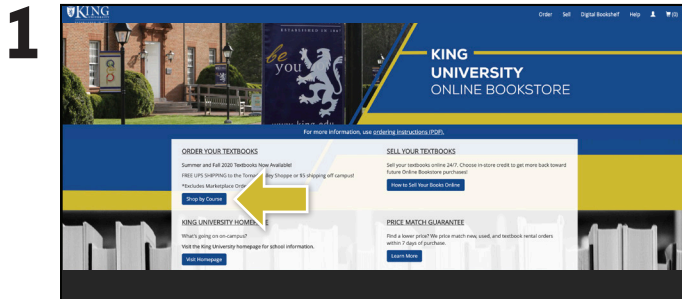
1

KING

Order Sell Digital Bookshelf Help (0)

be you

KING UNIVERSITY ONLINE BOOKSTORE

For more information, use ordering instructions (PDF).

ORDER YOUR TEXTBOOKS

Summer and Fall 2020 Textbooks Now Available!

FREE UPS SHIPPING to the Tornad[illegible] Shoppe or $5 shipping off campus!

*Excludes Marketplace Orde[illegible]

Shop by Course

SELL YOUR TEXTBOOKS

Sell your textbooks online 24/7. Choose in-store credit to get more back toward future Online Bookstore purchases!

How to Sell Your Books Online

KING UNIVERSITY HOME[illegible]

What's going on on-campus?

Visit the King University homepage for school information.

Visit Homepage

PRICE MATCH GUARANTEE

Find a lower price? We price match new, used, and textbook rental orders within 7 days of purchase.

Learn More